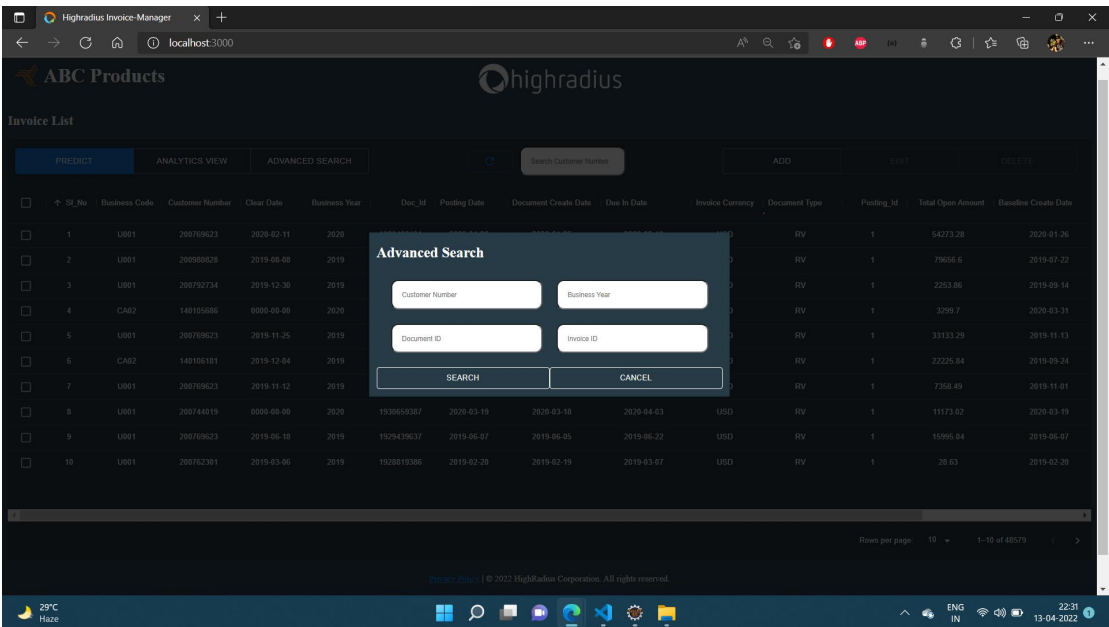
Highradius Invoice-Manager

localhost:3000

ABC Products

highradius

Invoice List

PREDICT ANALYTICS VIEW ADVANCED SEARCH

Search Customer Number

ADD EDIT DELETE

| | Sl_No | Business Code | Customer Number | Clear Date | Business Year | Doc_Id | Posting Date | Document Create Date | Due In Date | Invoice Currency | Document Type | Posting_Id | Total Open Amount | Baseline Create Date |
|---|---|---|---|---|---|---|---|---|---|---|---|---|---|---|
| | 1 | U001 | 200769623 | 2020-02-11 | 2020 | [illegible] | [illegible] | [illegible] | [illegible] | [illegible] | RV | 1 | 54273.28 | 2020-01-26 |
| | 2 | U001 | 200980828 | 2019-08-08 | 2019 | | | | | | RV | 1 | 79656.6 | 2019-07-22 |
| | 3 | U001 | 200792734 | 2019-12-30 | 2019 | | | | | | RV | 1 | 2253.86 | 2019-09-14 |
| | 4 | CA02 | 140105686 | 0000-00-00 | 2020 | | | | | | RV | 1 | 3299.7 | 2020-03-31 |
| | 5 | U001 | 200769623 | 2019-11-25 | 2019 | | | | | | RV | 1 | 33133.29 | 2019-11-13 |
| | 6 | CA02 | 140106181 | 2019-12-04 | 2019 | | | | | | RV | 1 | 22225.84 | 2019-09-24 |
| | 7 | U001 | 200769623 | 2019-11-12 | 2019 | | | | | | RV | 1 | 7358.49 | 2019-11-01 |
| | 8 | U001 | 200744019 | 0000-00-00 | 2020 | 1930659387 | 2020-03-19 | 2020-03-18 | 2020-04-03 | USD | RV | 1 | 11173.02 | 2020-03-19 |
| | 9 | U001 | 200769623 | 2019-06-18 | 2019 | 1929439637 | 2019-06-07 | 2019-06-05 | 2019-06-22 | USD | RV | 1 | 15995.04 | 2019-06-07 |
| | 10 | U001 | 200762301 | 2019-03-06 | 2019 | 1928819386 | 2019-02-20 | 2019-02-19 | 2019-03-07 | USD | RV | 1 | 28.63 | 2019-02-20 |

Advanced Search

Customer Number
Business Year
Document ID
Invoice ID

SEARCH CANCEL

Rows per page: 10 1–10 of 48579

Privacy Policy | © 2022 HighRadius Corporation. All rights reserved.

29°C
Haze

ENG
IN
22:31
13-04-2022